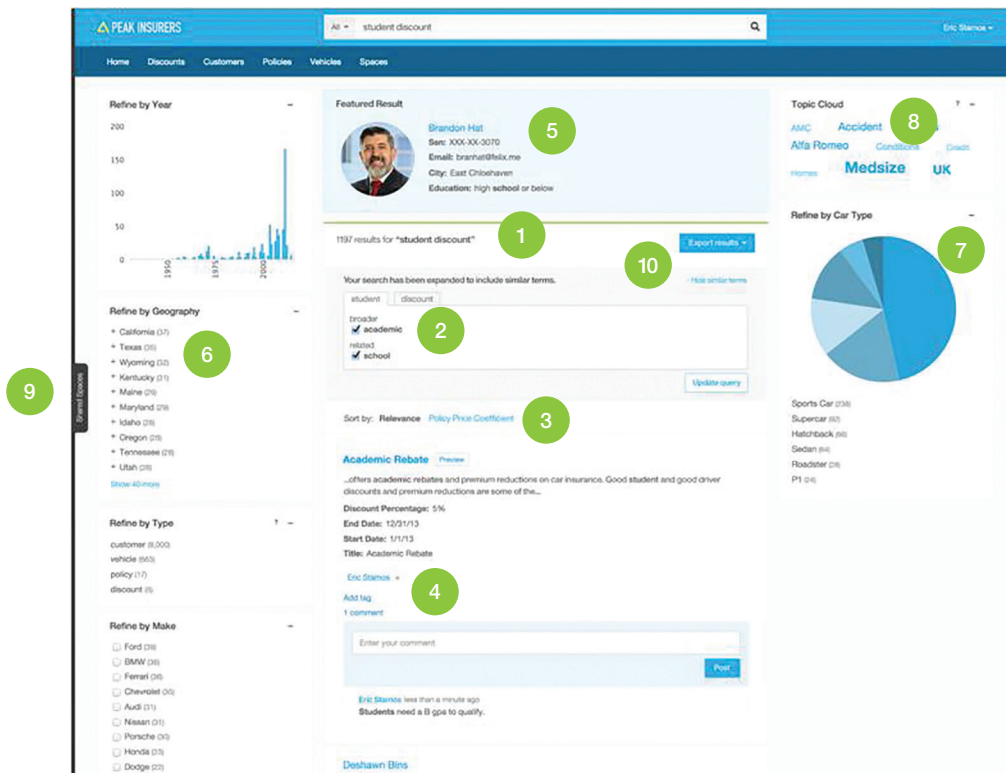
PEAK INSURERS
All ▾ student discount
Eric Stamos ▾
Home Discounts Customers Policies Vehicles Spaces

Refine by Year −
200
150
100
50
0
1950
1975
2000

Refine by Geography −
+ California (37)
+ Texas (35)
+ Wyoming (32)
+ Kentucky (31)
+ Maine (29)
+ Maryland (29)
+ Idaho (28)
+ Oregon (28)
+ Tennessee (28)
+ Utah (28)
Show 40 more

Refine by Type ? −
customer (8,000)
vehicle (663)
policy (17)
discount (5)

Refine by Make −
Ford (39)
BMW (38)
Ferrari (36)
Chevrolet (35)
Audi (31)
Nissan (31)
Porsche (30)
Honda (23)
Dodge (22)

Shared Spaces

9

Featured Result
Brandon Hat
Ssn: XXX-XX-3070
Email: branhat@felix.me
City: East Chloehaven
Education: high school or below
5

1197 results for "student discount"
1
Export results ▾
10
Your search has been expanded to include similar terms.
Hide similar terms
student discount
broader
academic
related
school
2
Update query

Sort by: Relevance Policy Price Coefficient
3

Academic Rebate Preview
...offers academic rebates and premium reductions on car insurance. Good student and good driver discounts and premium reductions are some of the...
Discount Percentage: 5%
End Date: 12/31/13
Start Date: 1/1/13
Title: Academic Rebate
Eric Stamos ×
4
Add tag
1 comment
Enter your comment
Post
Eric Stamos less than a minute ago
Students need a B gpa to qualify.

Deshawn Bins

6

Topic Cloud ? −
AMC Accident
8
Alfa Romeo Conditions Credit
Homes Medsize UK

Refine by Car Type −
7
Sports Car (238)
Supercar (92)
Hatchback (66)
Sedan (64)
Roadster (28)
P1 (24)